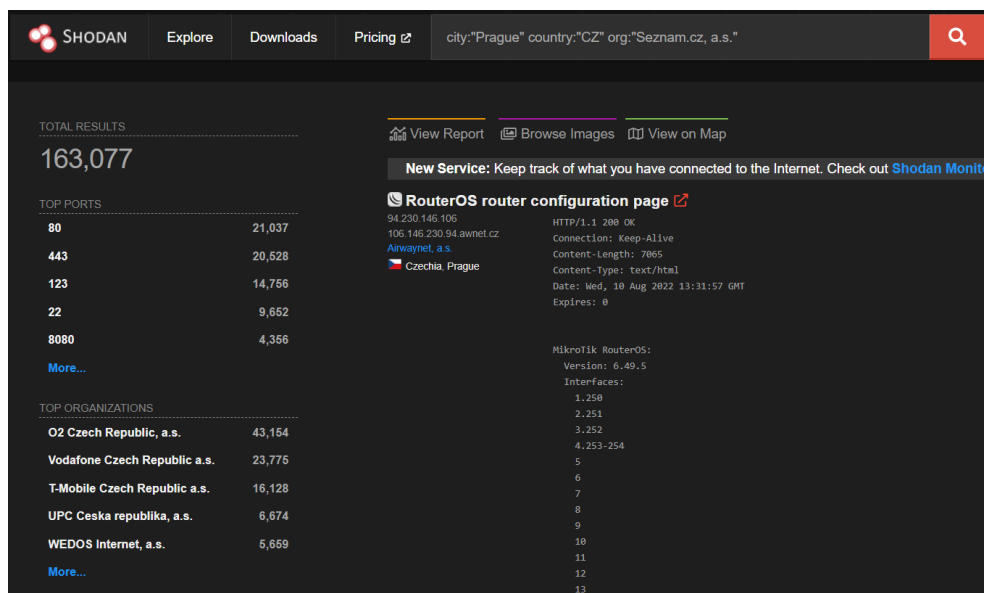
SHODAN Explore Downloads Pricing

city:"Prague" country:"CZ" org:"Seznam.cz, a.s."

TOTAL RESULTS
163,077

TOP PORTS

| | |
|---|---|
| 80 | 21,037 |
| 443 | 20,528 |
| 123 | 14,756 |
| 22 | 9,652 |
| 8080 | 4,356 |

More...

TOP ORGANIZATIONS

| | |
|---|---|
| O2 Czech Republic, a.s. | 43,154 |
| Vodafone Czech Republic a.s. | 23,775 |
| T-Mobile Czech Republic a.s. | 16,128 |
| UPC Ceska republika, a.s. | 6,674 |
| WEDOS Internet, a.s. | 5,659 |

More...

View Report Browse Images View on Map

New Service: Keep track of what you have connected to the Internet. Check out Shodan Monit

RouterOS router configuration page

94.230.146.106
106.146.230.94.awnet.cz
Airwaynet, a.s.
Czechia, Prague

HTTP/1.1 200 OK
Connection: Keep-Alive
Content-Length: 7065
Content-Type: text/html
Date: Wed, 10 Aug 2022 13:31:57 GMT
Expires: 0

MikroTik RouterOS:
Version: 6.49.5
Interfaces:
1.250
2.251
3.252
4.253-254
5
6
7
8
9
10
11
12
13